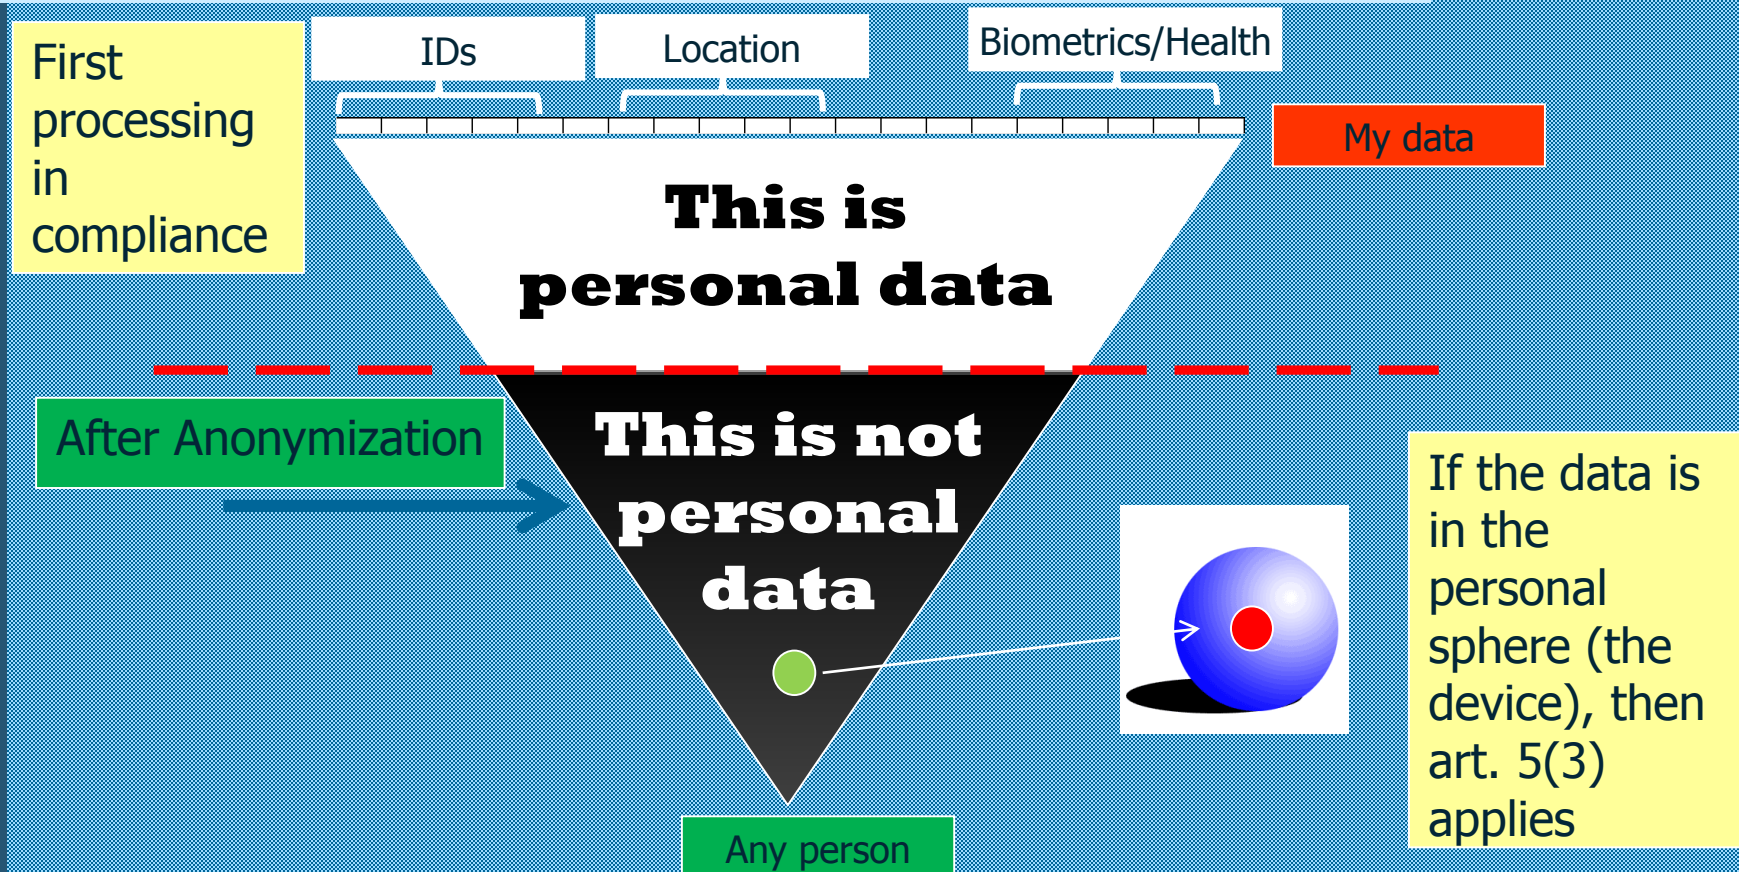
First processing in compliance

IDs

Location

Biometrics/Health

My data

This is personal data

After Anonymization

This is not personal data

If the data is in the personal sphere (the device), then art. 5(3) applies

Any person